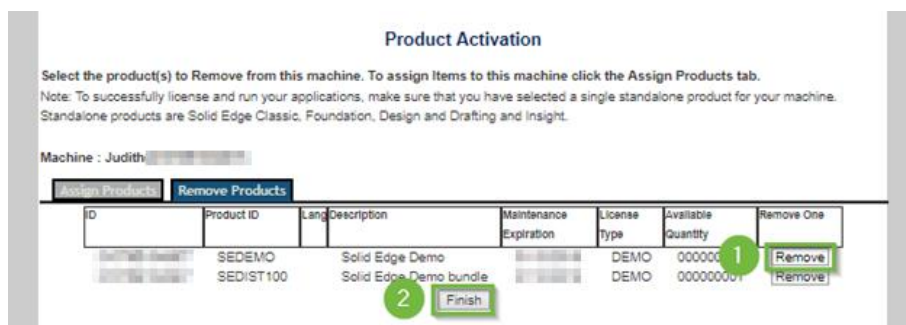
Product Activation

Select the product(s) to Remove from this machine. To assign Items to this machine click the Assign Products tab.

Note: To successfully license and run your applications, make sure that you have selected a single standalone product for your machine. Standalone products are Solid Edge Classic, Foundation, Design and Drafting and Insight.

Machine : Judith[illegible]

Assign Products | Remove Products

| ID | Product ID | Lang | Description | Maintenance Expiration | License Type | Available Quantity | Remove One |
|---|---|---|---|---|---|---|---|
| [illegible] | SEDEMO | | Solid Edge Demo | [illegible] | DEMO | 000000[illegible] | Remove |
| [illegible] | SEDIST100 | | Solid Edge Demo bundle | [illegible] | DEMO | 000000001 | Remove |

1

2

Finish